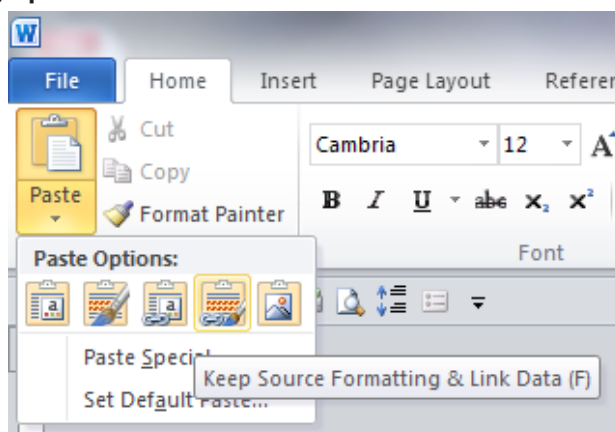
W

File Home Insert Page Layout Referen

Paste

Cut

Copy

Format Painter

Cambria 12

B I U abc $x_2$ $x^2$

Font

Paste Options:

Paste Special

Set Default Paste...

Keep Source Formatting & Link Data (F)